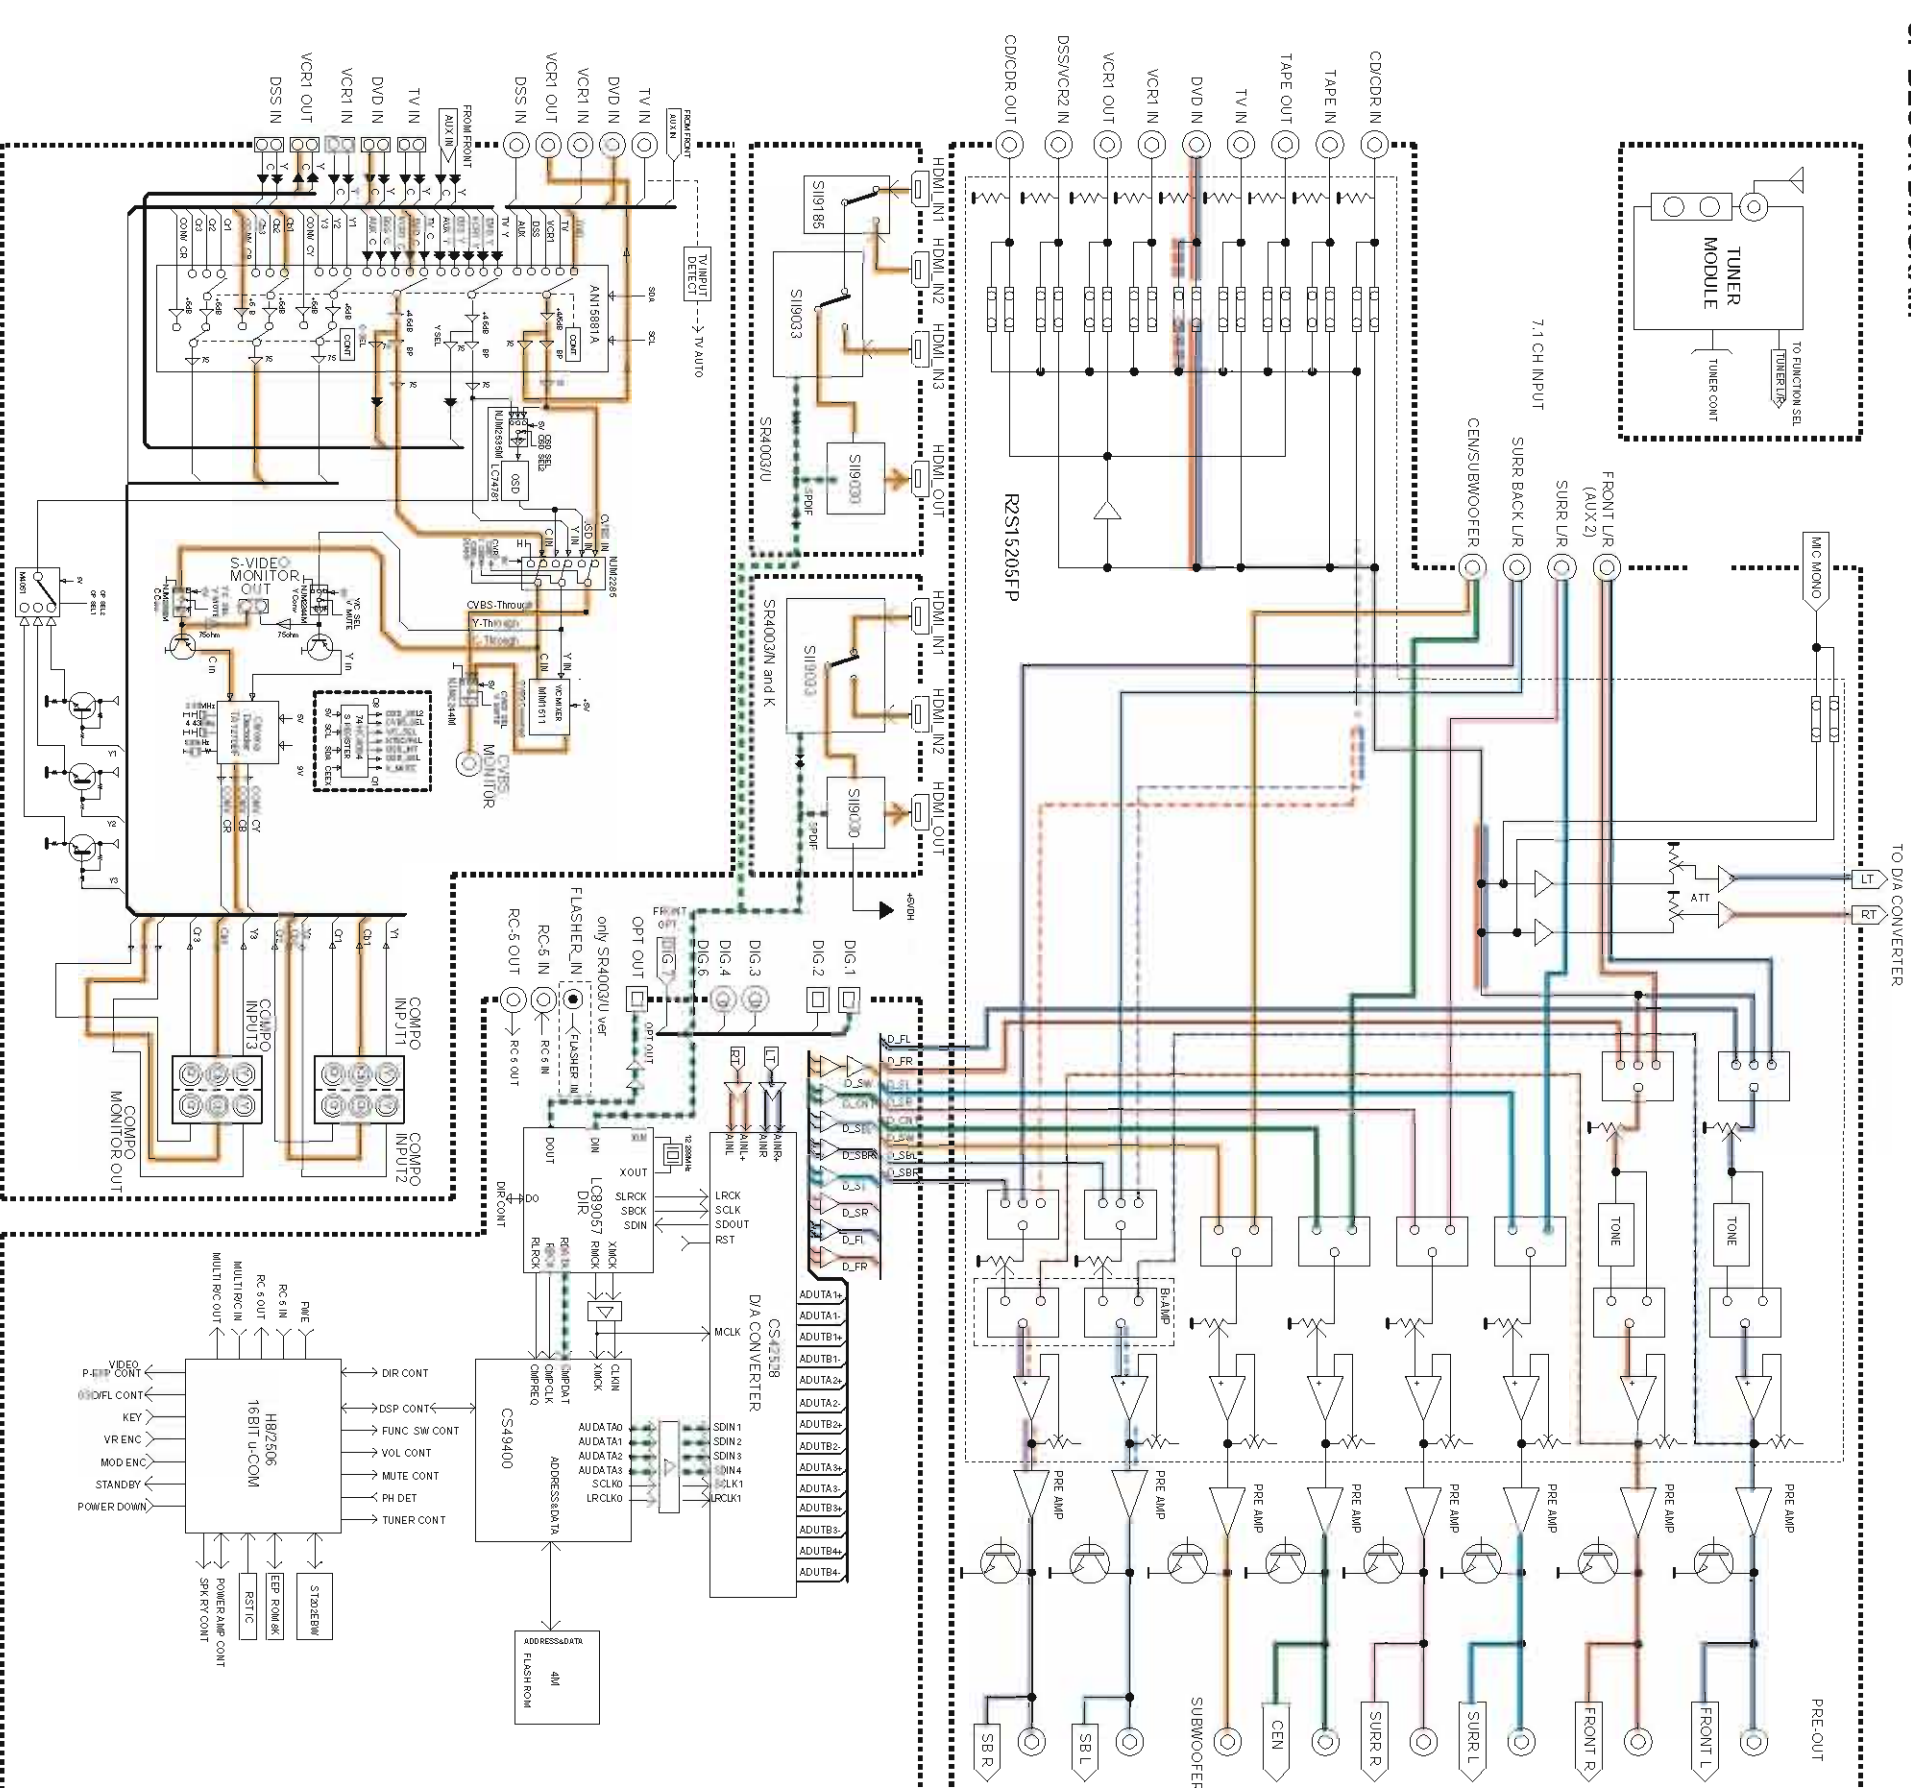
TUNER MODULE
TO FUNCTION SEL
TUNER L/R
TUNER CONT
7.1 CH INPUT
FRONT L/R (AUX 2)
SURR L/R
SURR BACK L/R
CEN/SUBWOOFER
MIC MONO
CD/CDR IN
TAPE IN
TAPE OUT
TV IN
DVD IN
VCR1 IN
VCR1 OUT
DSS/VCR2 IN
CD/CDR OUT
R2S15205FP
HDMI_IN1
HDMI_IN2
HDMI_IN3
HDMI_OUT
SII9185
SII9033
SII9030
SR4003/U
SR4003/N and K
SPDIF
+5VDH
FROM FRONT AUX IN
TV IN
DVD IN
VCR1 IN
VCR1 OUT
DSS IN
TV INPUT DETECT
TV AUTO
AN15881A
SDA
SCL
OSD
NJM2595M
LC74781
NJM2285
CVBS-Through
Y-Through
C-Through
S-VIDEO MONITOR OUT
CVBS MONITOR
Y/C MIXER
NJM1511
NJM2244M
Chroma Decoder
TA1270BF
74HC4094
S REGISTER
COMPO INPUT1
COMPO INPUT2
COMPO INPUT3
COMPO MONITOR OUT
CB1 Y1 CR1 CB3 Y3 CR3
Y1 Y2 Y3
COMP CY COMP CB COMP CR
DIG.1
DIG.2
DIG.3
DIG.4
DIG.6
DIG.7
FRONT OPT
OPT OUT
only SR4003/U ver
FLASHER_IN
RC-5 IN
RC-5 OUT
LC89057
DIR
XOUT
SLRCK
SBCK
SDIN
DOUT
DIN
XIN
DIR CONT
RMCK
XMCK
CS42528
D/A CONVERTER
LRCK
SCLK
SDOUT
RST
MCLK
AINL-
AINL+
AINR-
AINR+
SDIN1
SDIN2
SDIN3
SDIN4
SCLK1
LRCLK1
ADUTA1+ ADUTA1- ADUTB1+ ADUTB1- ADUTA2+ ADUTA2- ADUTB2+ ADUTB2- ADUTA3+ ADUTA3- ADUTB3+ ADUTB3- ADUTB4+ ADUTB4-
D_FL D_FR D_SL D_SR D_CN D_SW D_SBL D_SBR
LT
RT
CS49400
AUDATA0
AUDATA1
AUDATA2
AUDATA3
SCLK0
LRCLK0
ADDRESS&DATA
CMPDAT
CMPCLK
CMPREQ
FLASH ROM
4M
H8/2506
16BIT u-COM
VIDEO P-SEL CONT
OSD/FL CONT
KEY
VR ENC
MOD ENC
STANDBY
POWER DOWN
DIR CONT
DSP CONT
FUNC SW CONT
VOL CONT
MUTE CONT
PH DET
TUNER CONT
MULTI R/C OUT
MULTI R/C IN
RC 5 OUT
RC 5 IN
FMIE
SPK RY CONT
POWER AMP CONT
RST IC
EEP ROM 8K
ST202EBW
TO D/A CONVERTER
ATT
TONE
Bi-AMP
PRE AMP
PRE-OUT
FRONT L
FRONT R
SURR L
SURR R
CEN
SUBWOOFER
SBL
SBR